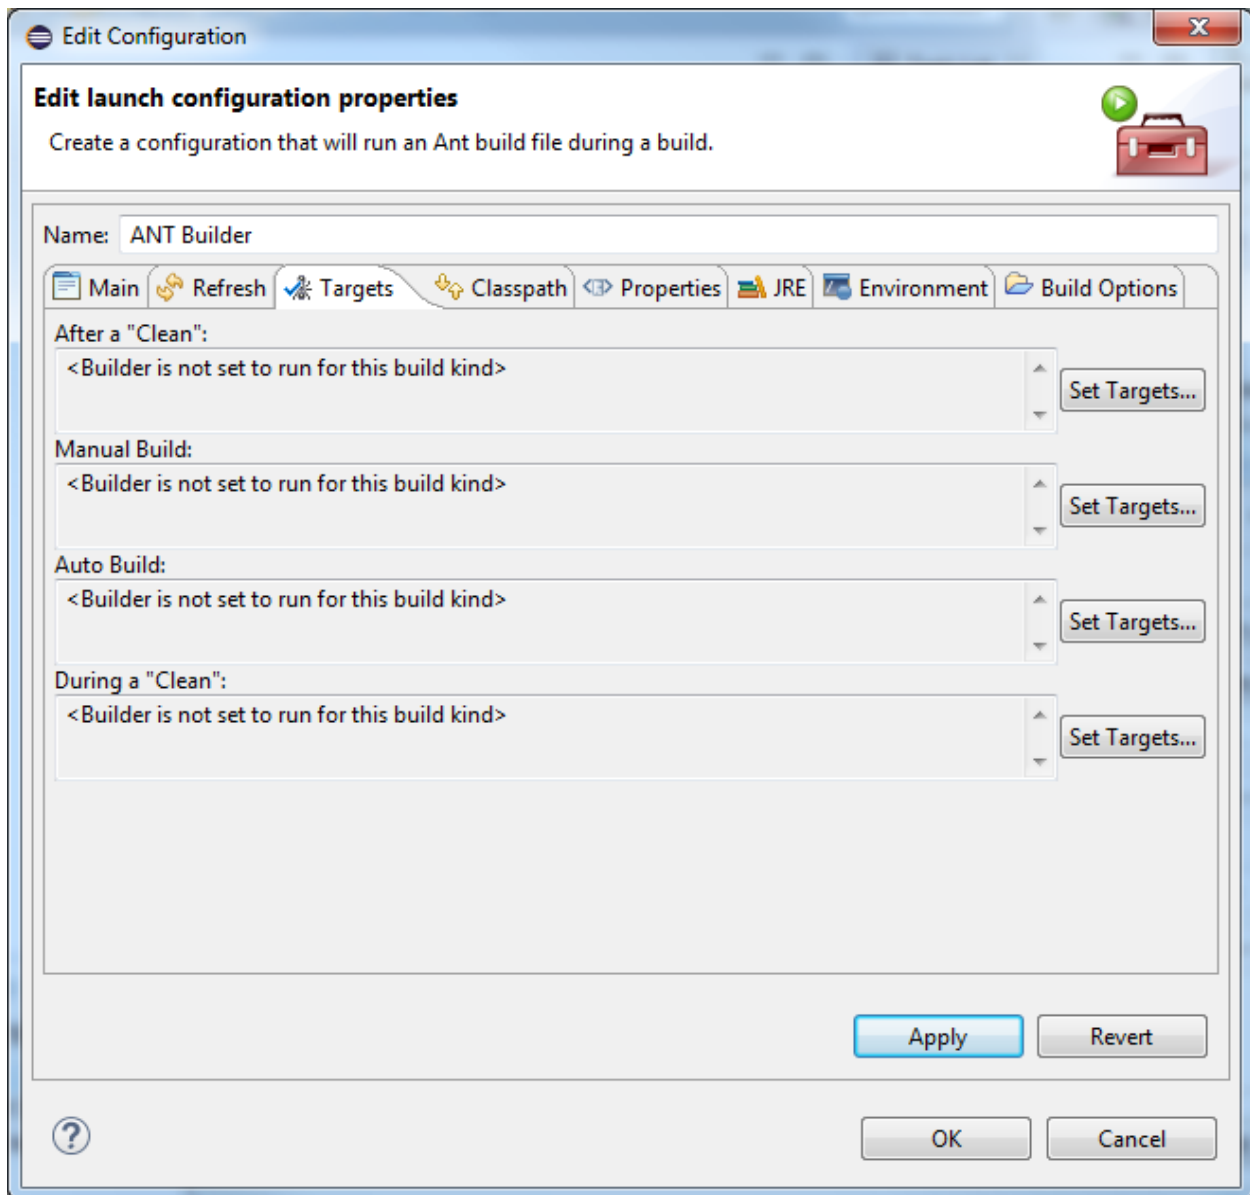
Edit Configuration

Edit launch configuration properties

Create a configuration that will run an Ant build file during a build.

Name: ANT Builder

Main | Refresh | Targets | Classpath | Properties | JRE | Environment | Build Options

After a "Clean":
<Builder is not set to run for this build kind>
Set Targets...

Manual Build:
<Builder is not set to run for this build kind>
Set Targets...

Auto Build:
<Builder is not set to run for this build kind>
Set Targets...

During a "Clean":
<Builder is not set to run for this build kind>
Set Targets...

Apply
Revert

OK
Cancel